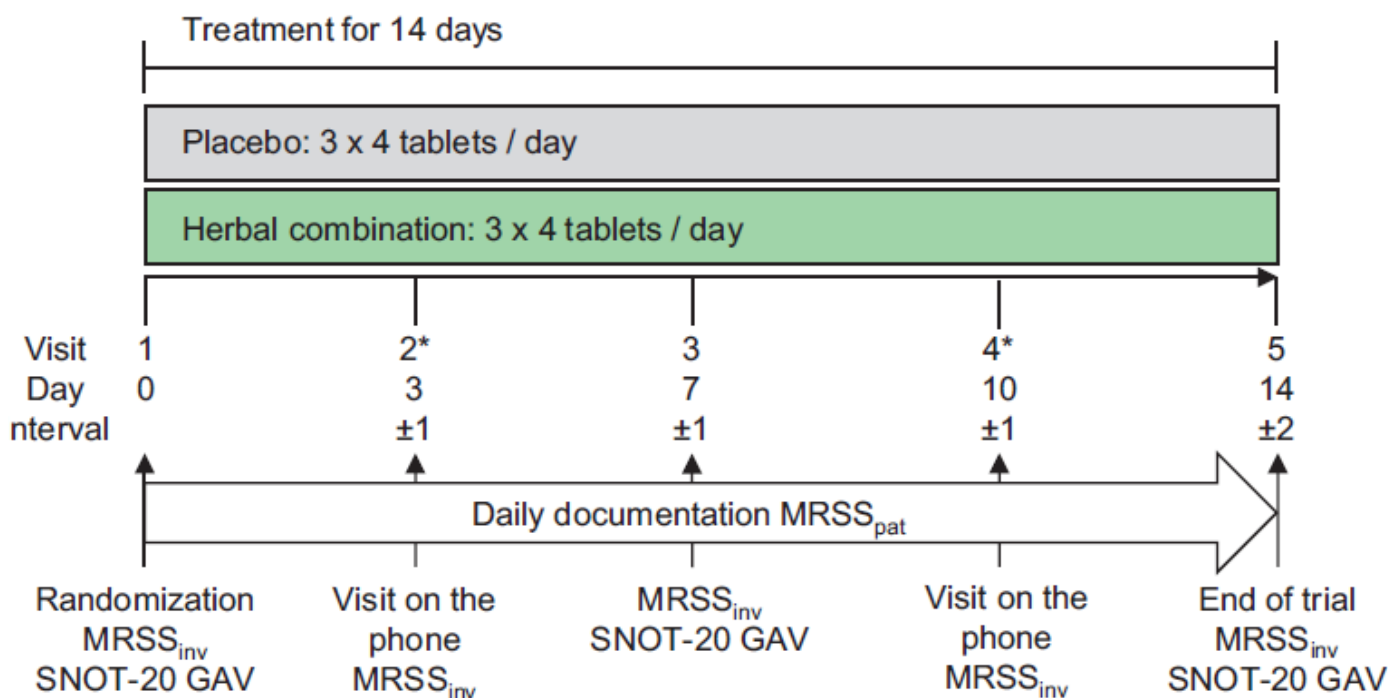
Treatment for 14 days

Placebo: 3 x 4 tablets / day

Herbal combination: 3 x 4 tablets / day

| Visit | 1 | 2* | 3 | 4* | 5 |
|---|---|---|---|---|---|
| Day | 0 | 3 | 7 | 10 | 14 |
| nterval | | ±1 | ±1 | ±1 | ±2 |

Daily documentation $MRSS_{pat}$

Randomization $MRSS_{inv}$ SNOT-20 GAV

Visit on the phone $MRSS_{inv}$

$MRSS_{inv}$ SNOT-20 GAV

Visit on the phone $MRSS_{inv}$

End of trial $MRSS_{inv}$ SNOT-20 GAV